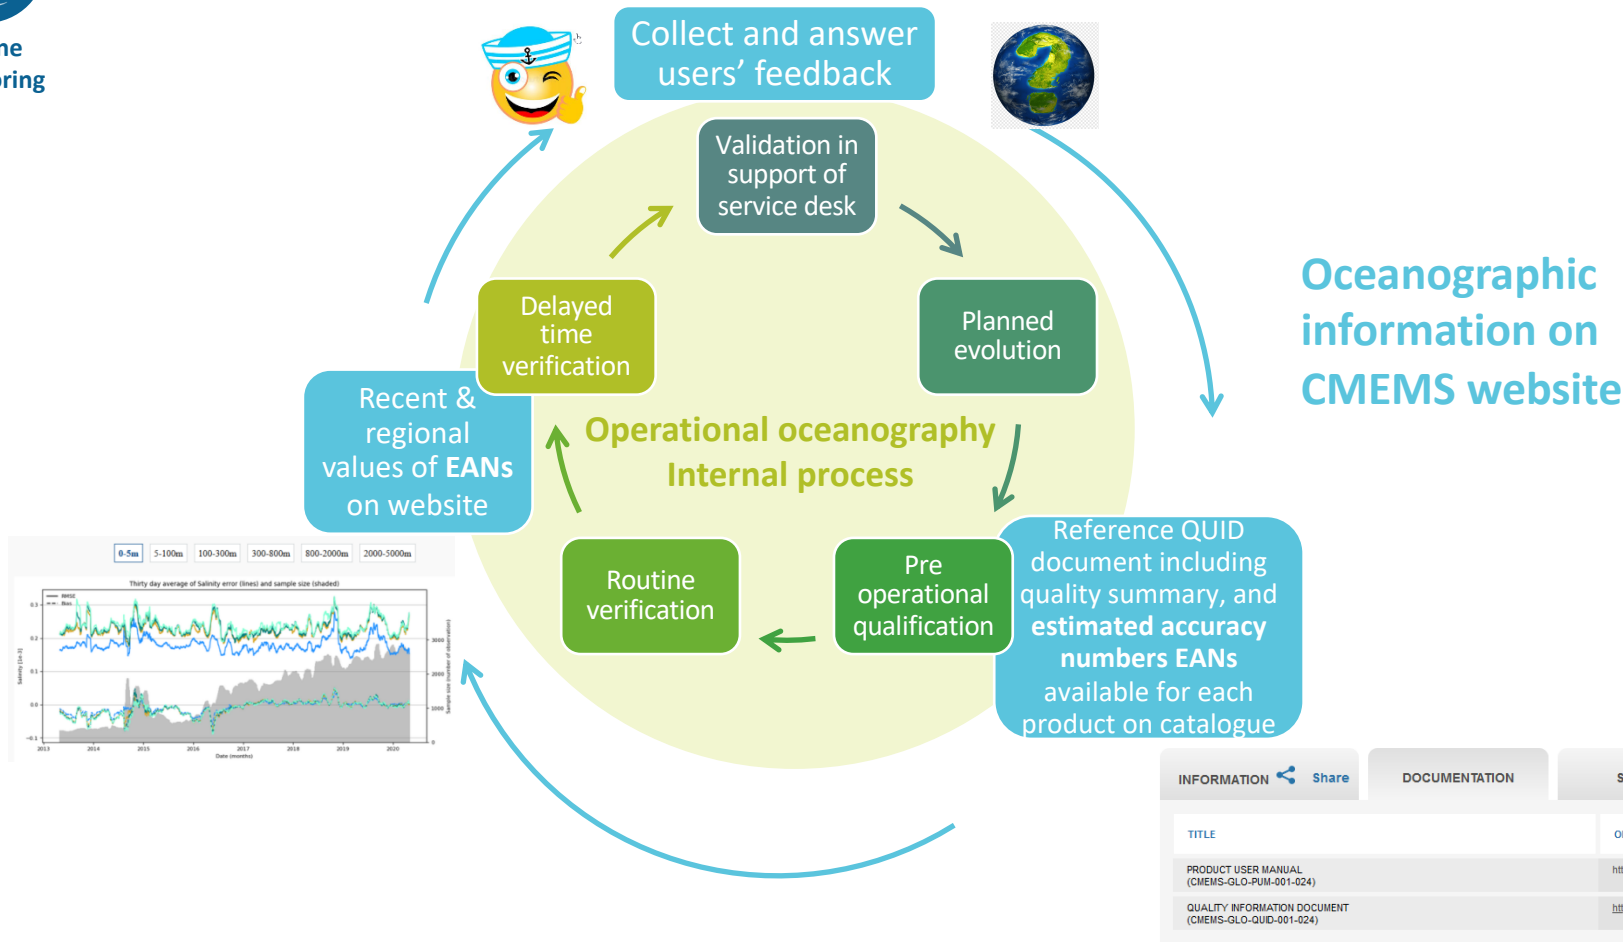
ne
ring

Collect and answer users' feedback

Validation in support of service desk

Planned evolution

Oceanographic information on CMEMS website

Delayed time verification

Recent & regional values of **EANs** on website

Operational oceanography
Internal process

Reference QUID document including quality summary, and **estimated accuracy numbers EANs** available for each product on catalogue

Routine verification

Pre operational qualification

0-5m 5-100m 100-300m 300-800m 800-2000m 2000-5000m

Thirty day average of Salinity error (lines) and sample size (shaded)

RMSE
Bias

Salinity [1e-3]

Sample size (number of observations)

2013 2014 2015 2016 2017 2018 2019 2020

Date (months)

INFORMATION Share DOCUMENTATION S

TITLE

PRODUCT USER MANUAL (CMEMS-GLO-PUM-001-024)

QUALITY INFORMATION DOCUMENT (CMEMS-GLO-QUID-001-024)